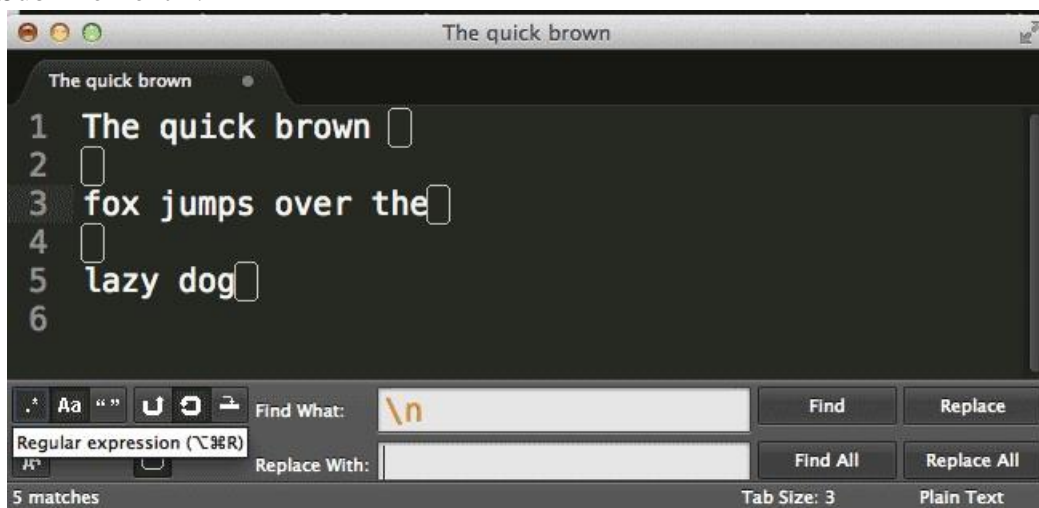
The quick brown

The quick brown

1 The quick brown
2
3 fox jumps over the
4
5 lazy dog
6

.* Aa " "

Regular expression (⌥⌘R)

Find What: \n

Replace With:

Find

Replace

Find All

Replace All

5 matches

Tab Size: 3

Plain Text